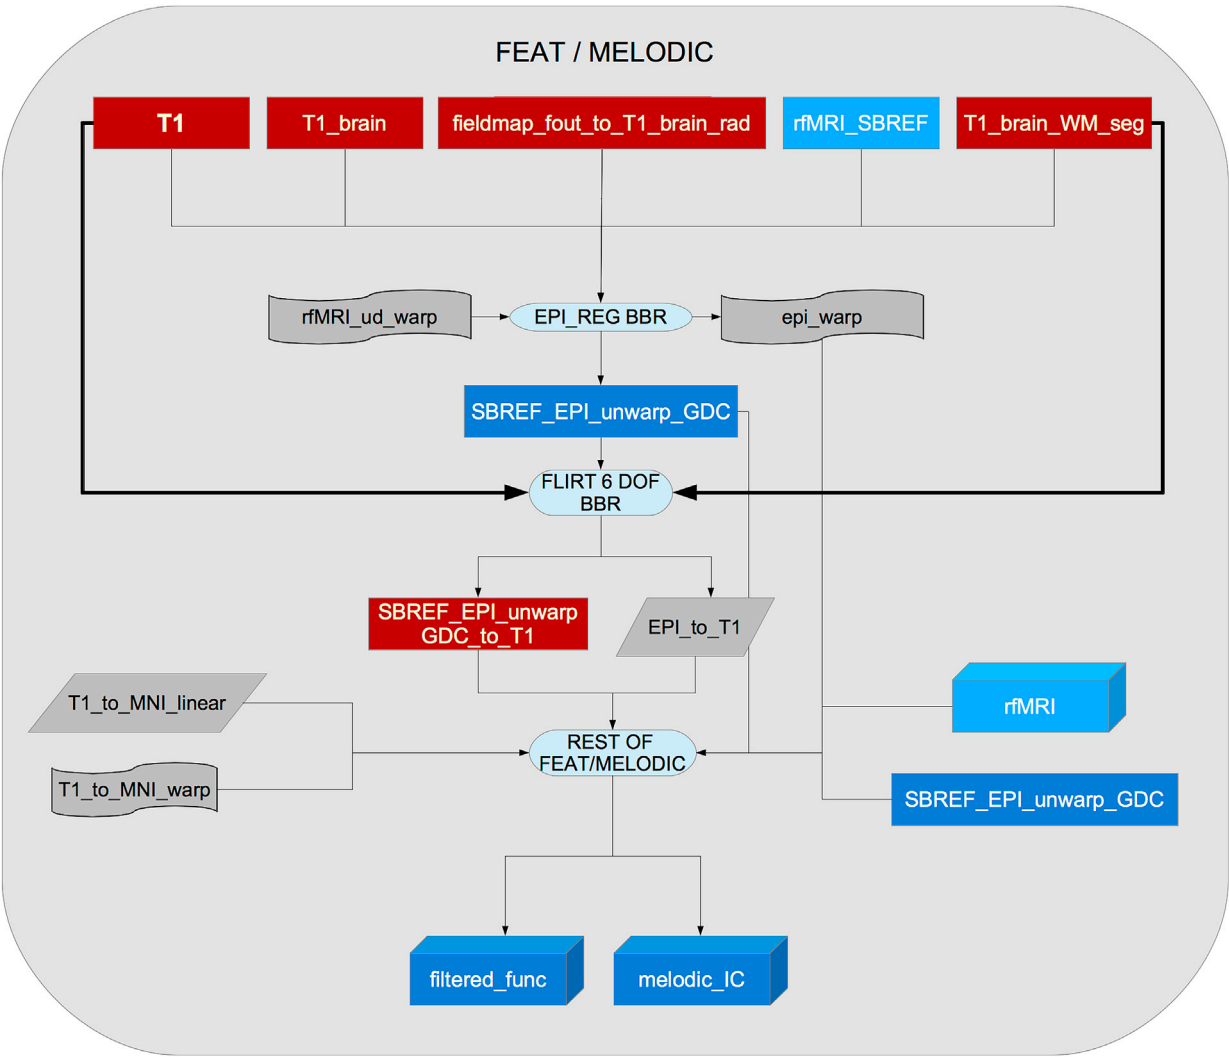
FEAT / MELODIC

T1

T1_brain

fieldmap_fout_to_T1_brain_rad

rfMRI_SBREF

T1_brain_WM_seg

rfMRI_ud_warp

EPI_REG BBR

epi_warp

SBREF_EPI_unwarp_GDC

FLIRT 6 DOF BBR

SBREF_EPI_unwarp GDC_to_T1

EPI_to_T1

T1_to_MNI_linear

rfMRI

REST OF FEAT/MELODIC

T1_to_MNI_warp

SBREF_EPI_unwarp_GDC

filtered_func

melodic_IC